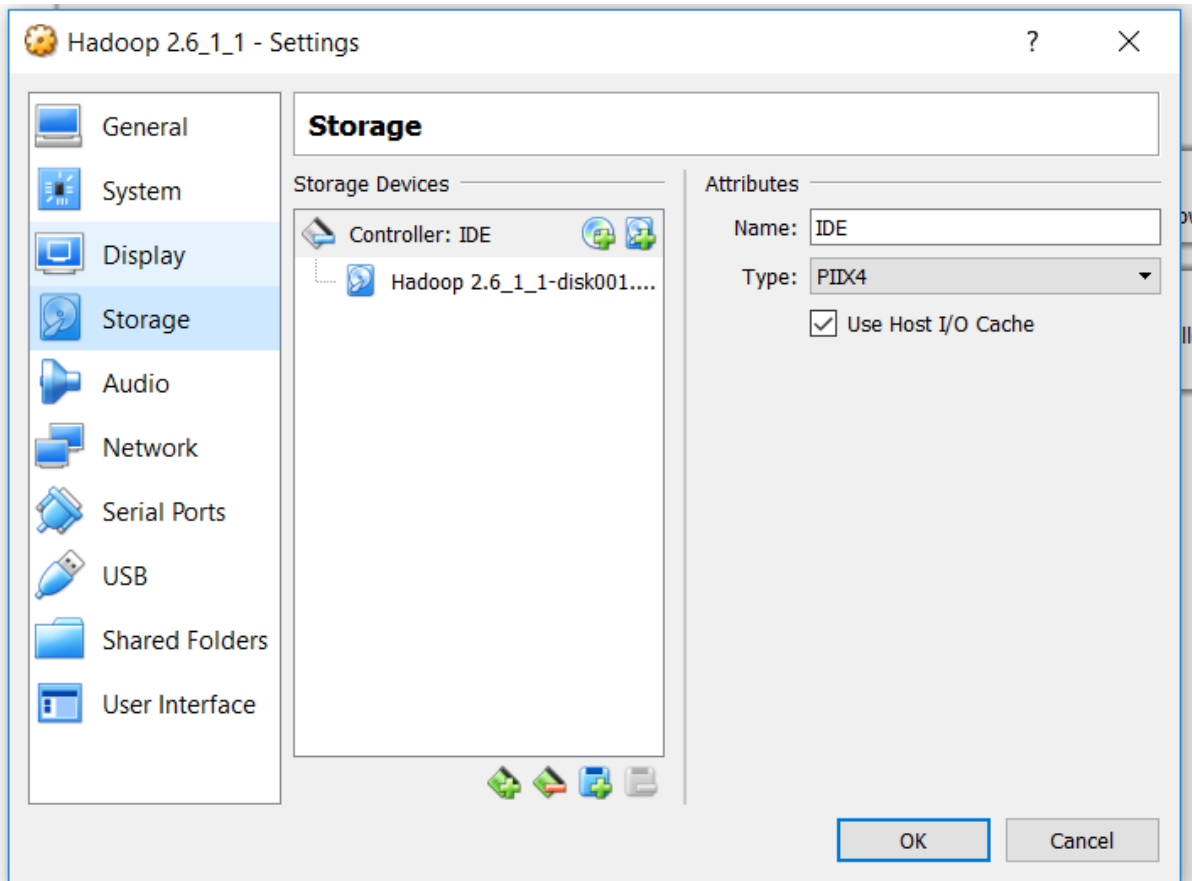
Hadoop 2.6_1_1 - Settings

?

General
System
Display
Storage
Audio
Network
Serial Ports
USB
Shared Folders
User Interface

Storage

Storage Devices

Controller: IDE

Hadoop 2.6_1_1-disk001....

Attributes

Name: IDE

Type: PIIX4

Use Host I/O Cache

OK

Cancel